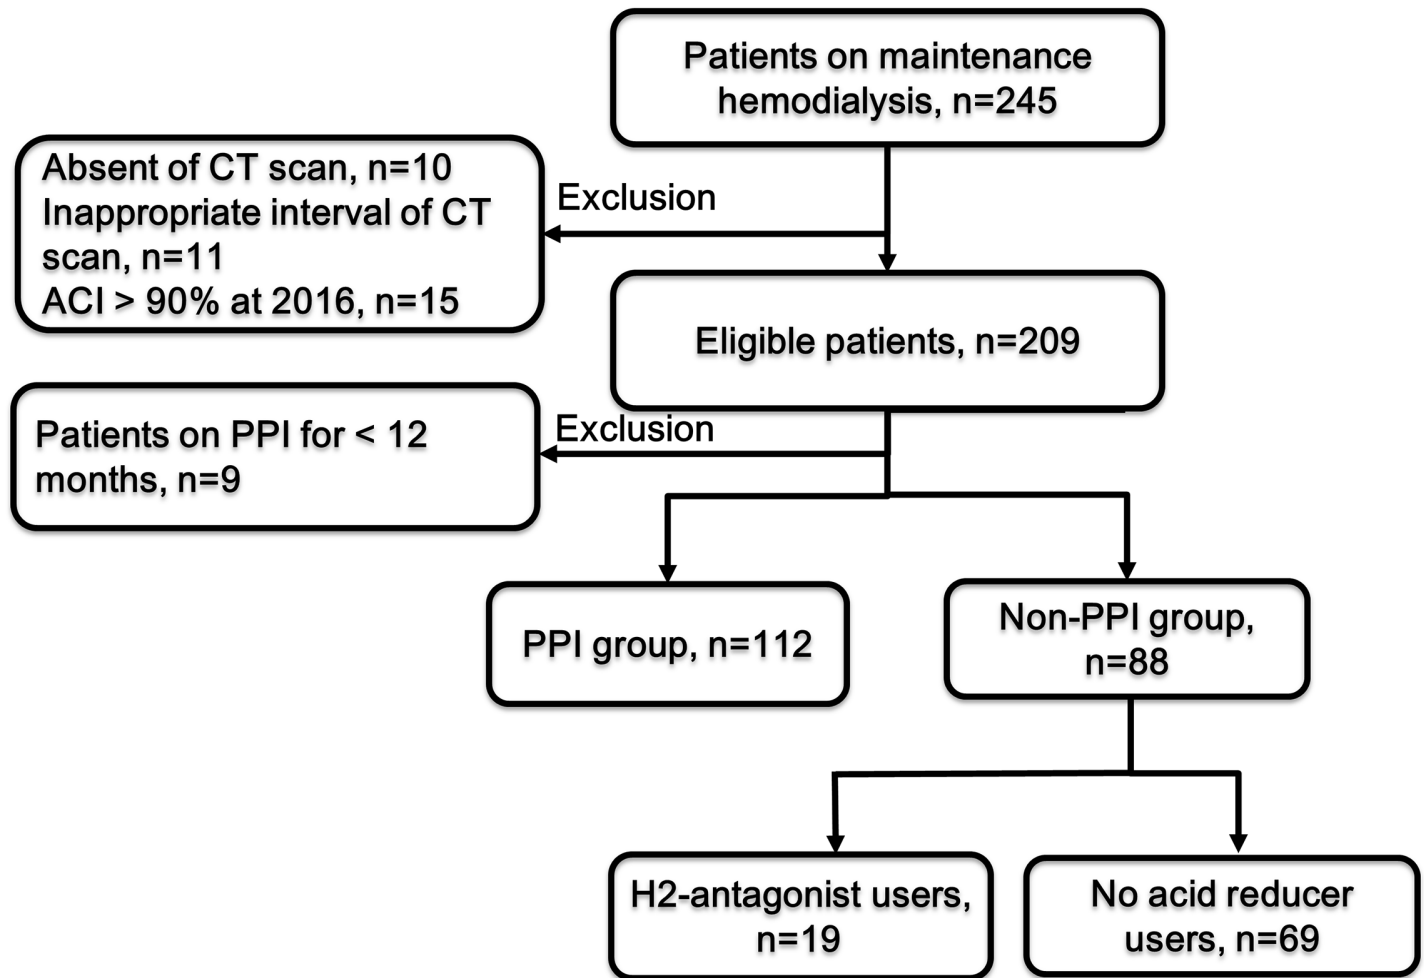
Patients on maintenance hemodialysis, n=245

Absent of CT scan, n=10
Inappropriate interval of CT scan, n=11
ACI > 90% at 2016, n=15

Exclusion

Eligible patients, n=209

Patients on PPI for < 12 months, n=9

Exclusion

PPI group, n=112

Non-PPI group, n=88

H2-antagonist users, n=19

No acid reducer users, n=69